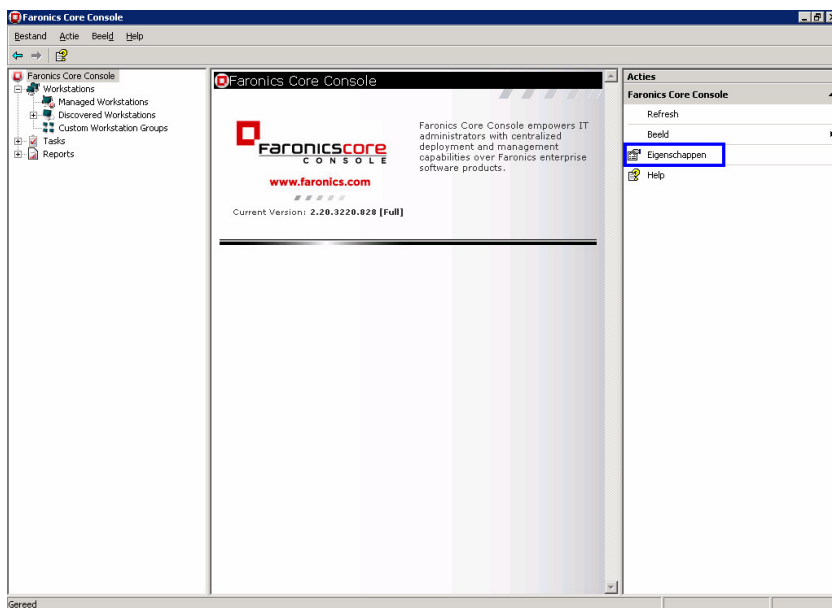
Faronics Core Console

Bestand Actie Beeld Help

Faronics Core Console
Workstations
Managed Workstations
Discovered Workstations
Custom Workstation Groups
Tasks
Reports

Faronics Core Console

FaronicsCore
CONSOLE
www.faronics.com
Current Version: 2.20.3220.828 [Full]

Faronics Core Console empowers IT administrators with centralized deployment and management capabilities over Faronics enterprise software products.

Acties
Faronics Core Console
Refresh
Beeld
Eigenschappen
Help

Gereed